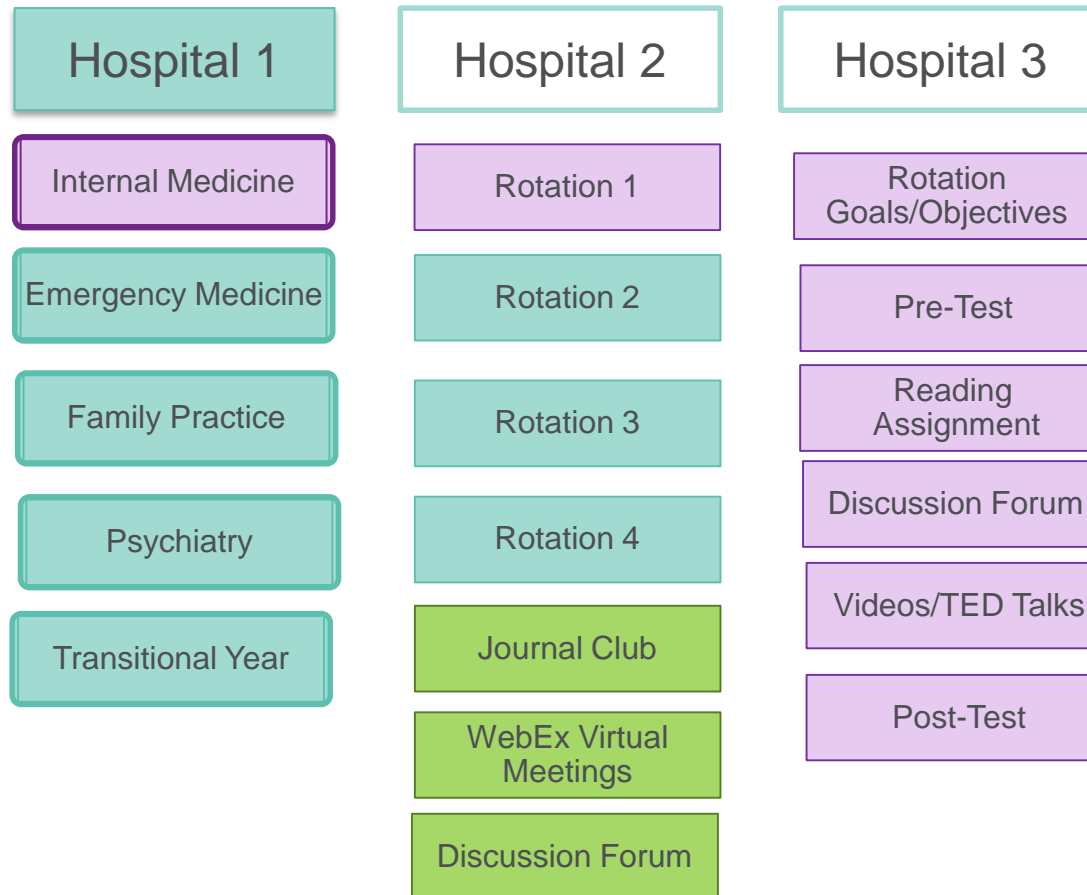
Hospital 1

Internal Medicine

Emergency Medicine

Family Practice

Psychiatry

Transitional Year

Hospital 2

Rotation 1

Rotation 2

Rotation 3

Rotation 4

Journal Club

WebEx Virtual Meetings

Discussion Forum

Hospital 3

Rotation Goals/Objectives

Pre-Test

Reading Assignment

Discussion Forum

Videos/TED Talks

Post-Test